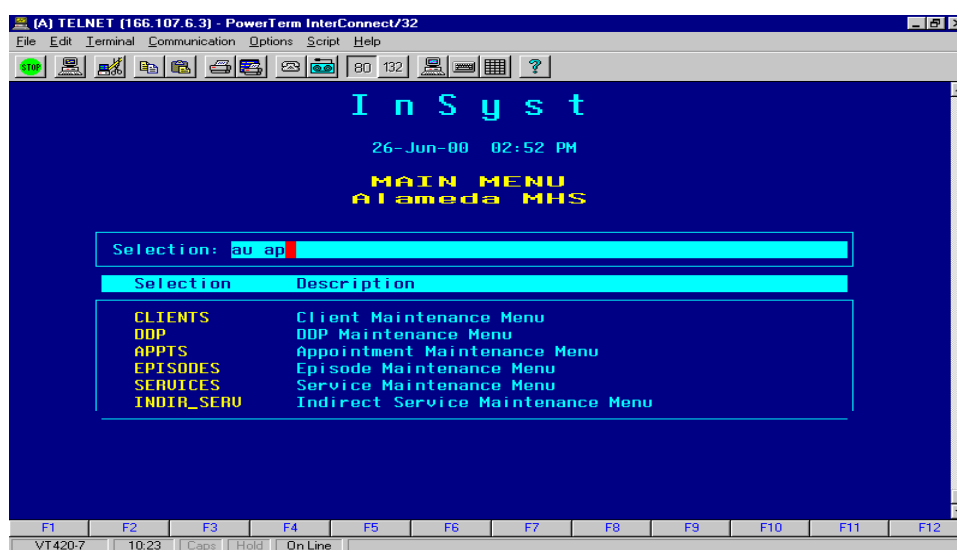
(A) TELNET [166.107.6.3] - PowerTerm InterConnect/32

File Edit Terminal Communication Options Script Help

STOP 80 132 ?

I n S y s t

26-Jun-00 02:52 PM

MAIN MENU
Alameda MHS

Selection: au ap

| Selection | Description |
|---|---|
| CLIENTS | Client Maintenance Menu |
| DDP | DDP Maintenance Menu |
| APPTS | Appointment Maintenance Menu |
| EPISODES | Episode Maintenance Menu |
| SERVICES | Service Maintenance Menu |
| INDIR_SERV | Indirect Service Maintenance Menu |

F1 F2 F3 F4 F5 F6 F7 F8 F9 F10 F11 F12

VT420-7 10:23 Caps Hold On Line